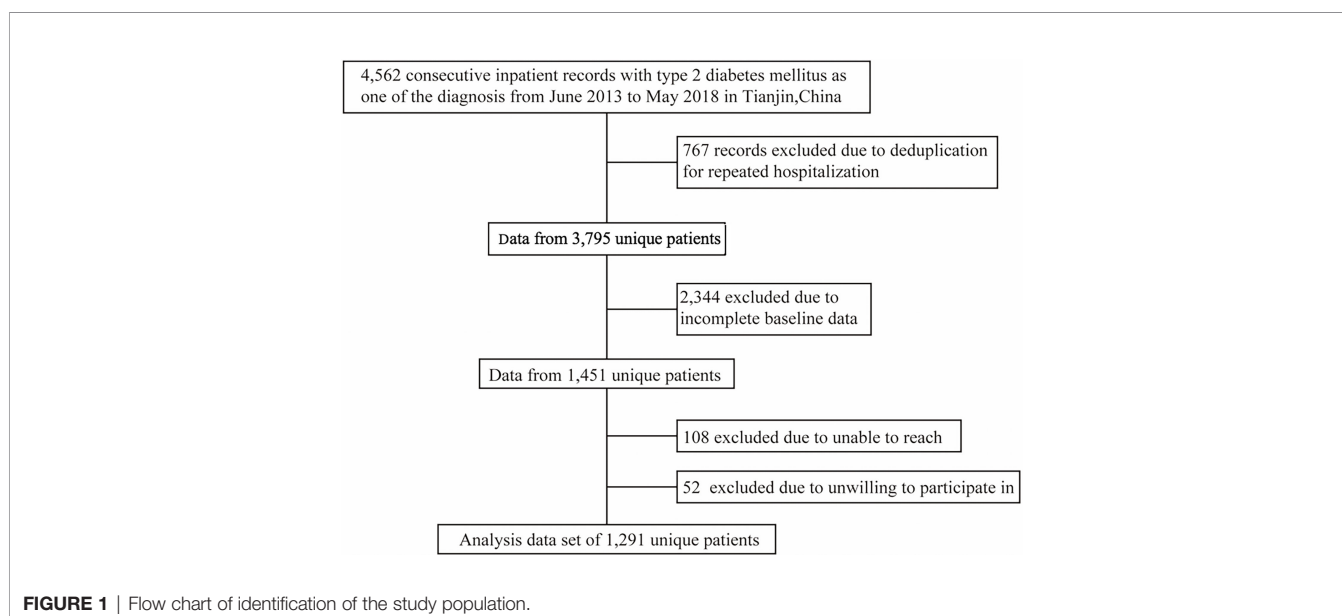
4,562 consecutive inpatient records with type 2 diabetes mellitus as one of the diagnosis from June 2013 to May 2018 in Tianjin,China

767 records excluded due to deduplication for repeated hospitalization

Data from 3,795 unique patients

2,344 excluded due to incomplete baseline data

Data from 1,451 unique patients

108 excluded due to unable to reach

52 excluded due to unwilling to participate in

Analysis data set of 1,291 unique patients

**FIGURE 1** | Flow chart of identification of the study population.